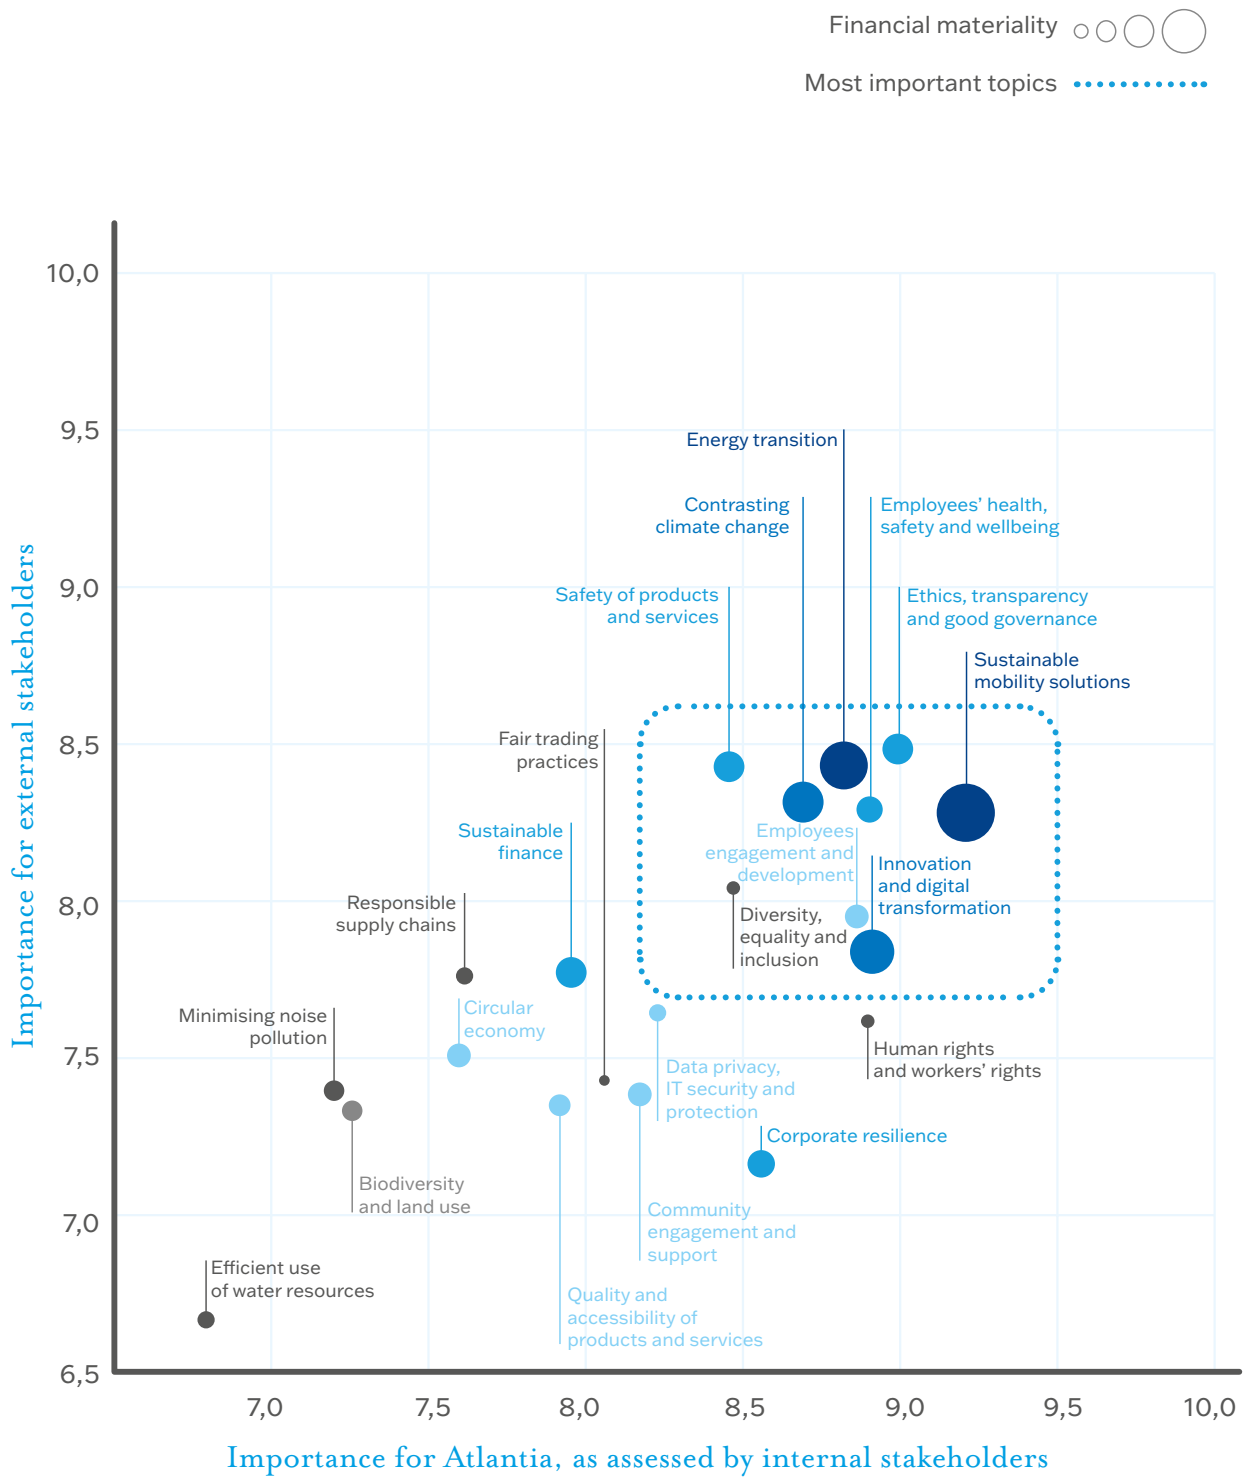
Financial materiality

Most important topics

Importance for external stakeholders

10,0
9,5
9,0
8,5
8,0
7,5
7,0
6,5

Energy transition

Contrasting climate change

Employees' health, safety and wellbeing

Safety of products and services

Ethics, transparency and good governance

Sustainable mobility solutions

Fair trading practices

Sustainable finance

Employees engagement and development

Innovation and digital transformation

Responsible supply chains

Diversity, equality and inclusion

Minimising noise pollution

Circular economy

Human rights and workers' rights

Data privacy, IT security and protection

Corporate resilience

Biodiversity and land use

Community engagement and support

Efficient use of water resources

Quality and accessibility of products and services

7,0
7,5
8,0
8,5
9,0
9,5
10,0

Importance for Atlantia, as assessed by internal stakeholders